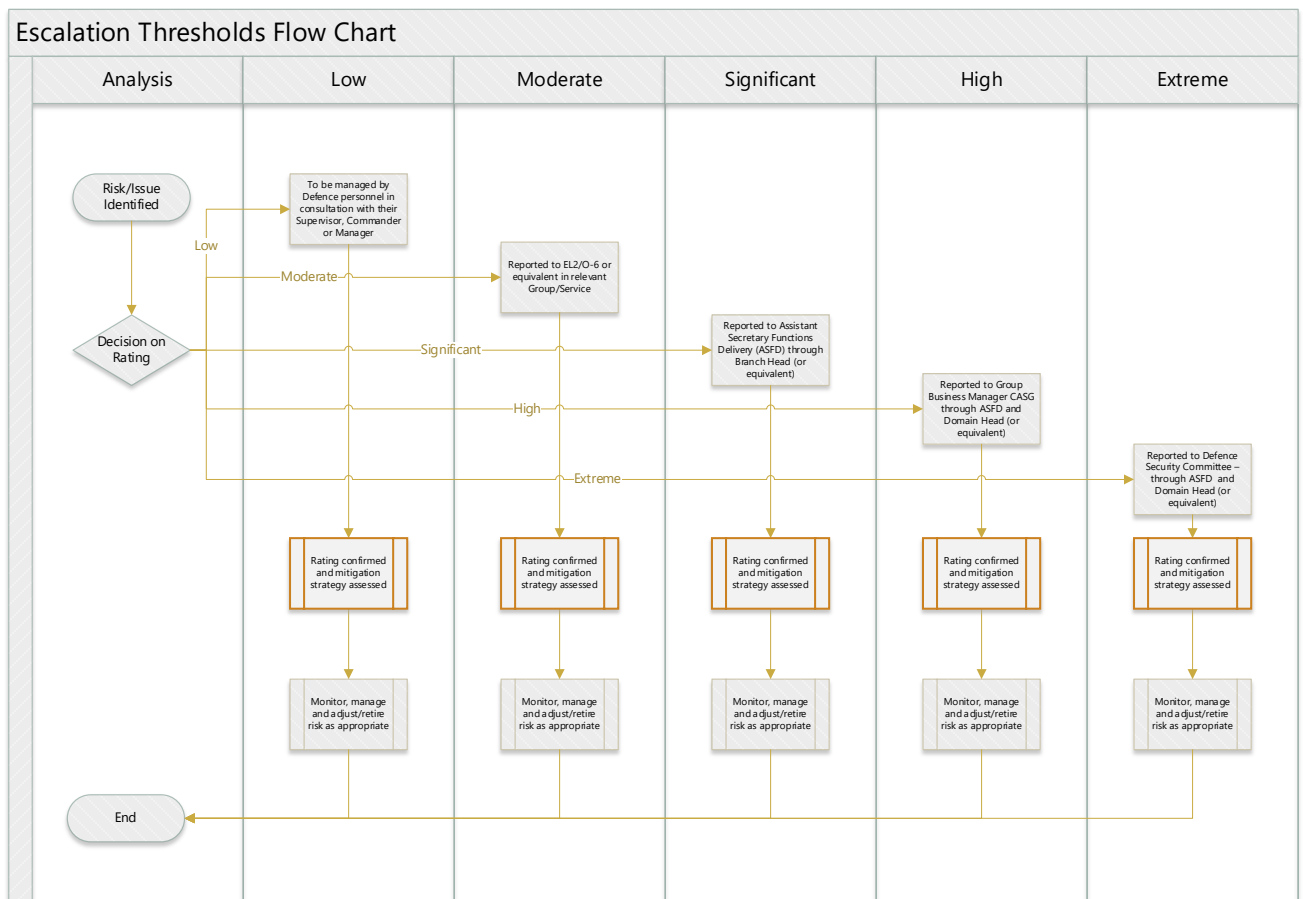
Escalation Thresholds Flow Chart

Analysis

Low

Moderate

Significant

High

Extreme

Risk/Issue Identified

To be managed by Defence personnel in consultation with their Supervisor, Commander or Manager

Low

Moderate

Reported to EL2/O-6 or equivalent in relevant Group/Service

Decision on Rating

Significant

Reported to Assistant Secretary Functions Delivery (ASFD) through Branch Head (or equivalent)

High

Reported to Group Business Manager CASG through ASFD and Domain Head (or equivalent)

Extreme

Reported to Defence Security Committee – through ASFD and Domain Head (or equivalent)

Rating confirmed and mitigation strategy assessed

Rating confirmed and mitigation strategy assessed

Rating confirmed and mitigation strategy assessed

Rating confirmed and mitigation strategy assessed

Rating confirmed and mitigation strategy assessed

Monitor, manage and adjust/retire risk as appropriate

Monitor, manage and adjust/retire risk as appropriate

Monitor, manage and adjust/retire risk as appropriate

Monitor, manage and adjust/retire risk as appropriate

Monitor, manage and adjust/retire risk as appropriate

End